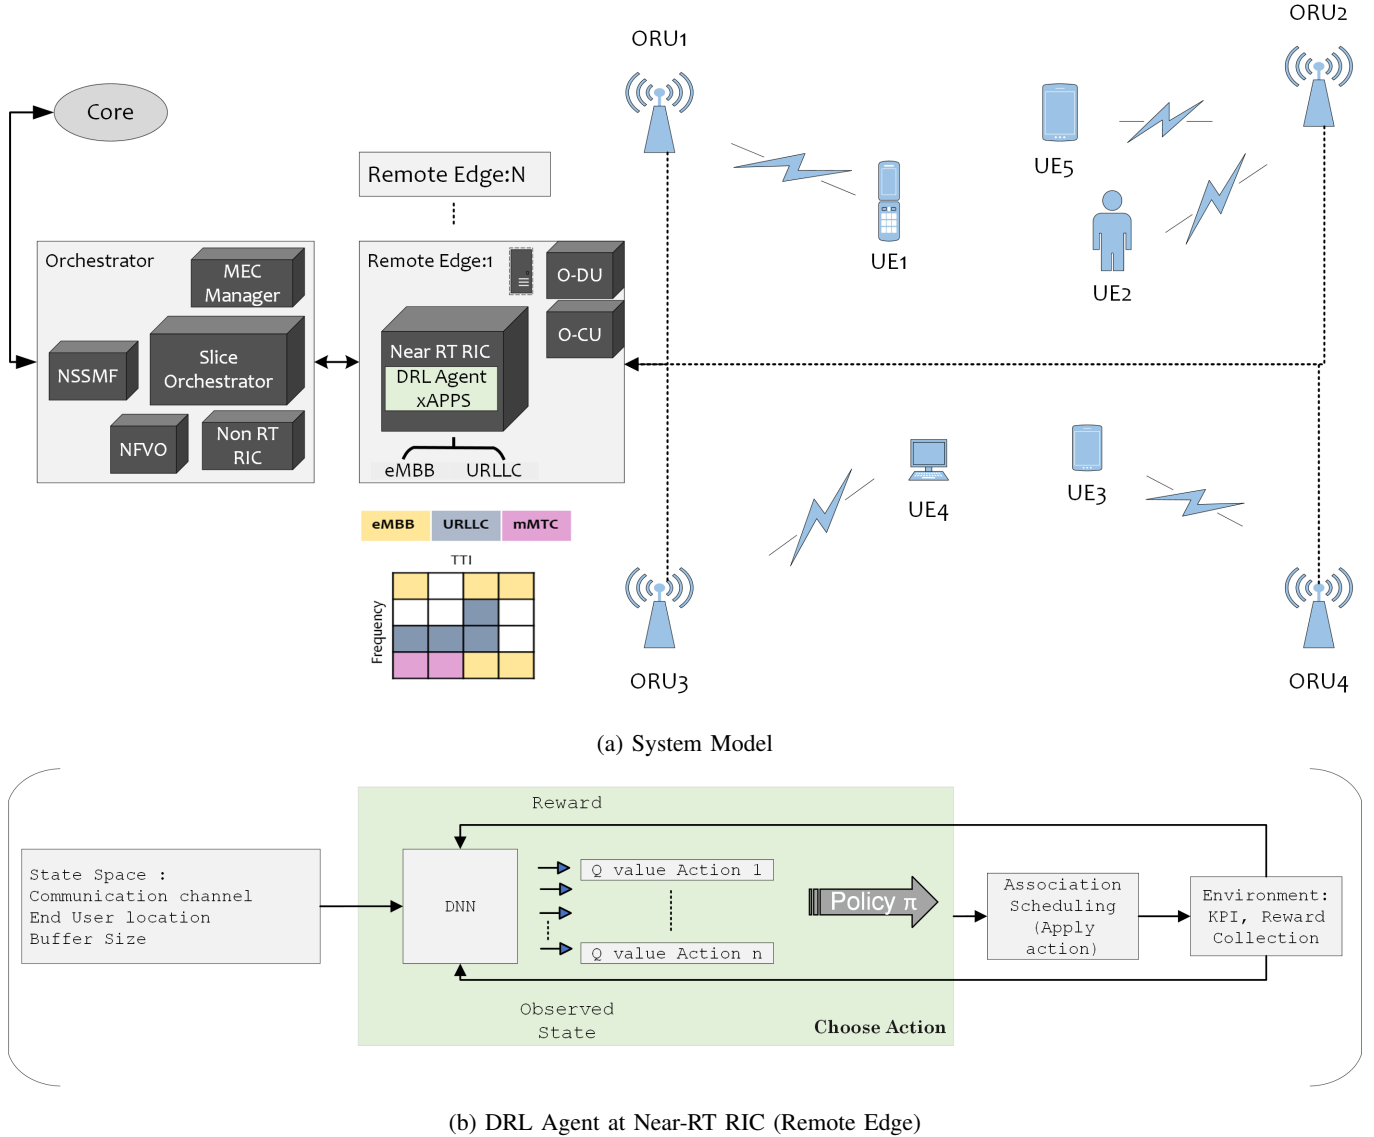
Core

Remote Edge:N

Orchestrator
MEC Manager
NSSMF
Slice Orchestrator
NFVO
Non RT RIC

Remote Edge:1
O-DU
O-CU
Near RT RIC
DRL Agent xAPPS
eMBB URLLC

eMBB URLLC mMTC
TTI
Frequency

ORU1
ORU2
UE5
UE1
UE2
UE4
UE3
ORU3
ORU4

(a) System Model

State Space :
Communication channel
End User location
Buffer Size

Reward
DNN
Q value Action 1
Q value Action n
Policy π
Observed State
Choose Action

Association Scheduling (Apply action)

Environment: KPI, Reward Collection

(b) DRL Agent at Near-RT RIC (Remote Edge)